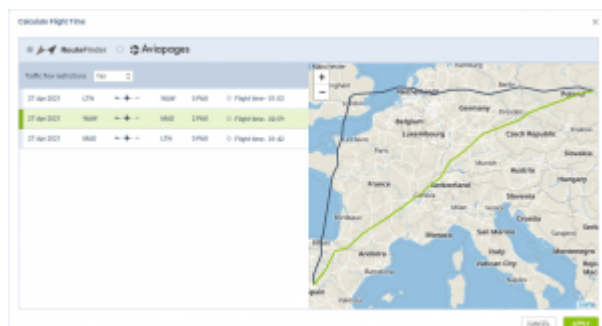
Calculate Flight Time

RouteFinder Aviopages

Traffic flow restrictions Yes

| 27 Apr 2023 | LTN | | WAW | 0 PAX | Flight time: 02:03 |
|---|---|---|---|---|---|
| 27 Apr 2023 | WAW | | VNO | 0 PAX | Flight time: 02:01 |
| 27 Apr 2023 | VNO | | LTN | 0 PAX | Flight time: 01:42 |

+
−

Germany
Belgium
Luxembourg
Paris
Czech Republic
Slovakia
Austria
France
Hungary
Switzerland
Slovenia
Croatia
Monaco
San Marino
Andorra
Italy
Vatican City
Montenegro

CANCEL APPLY